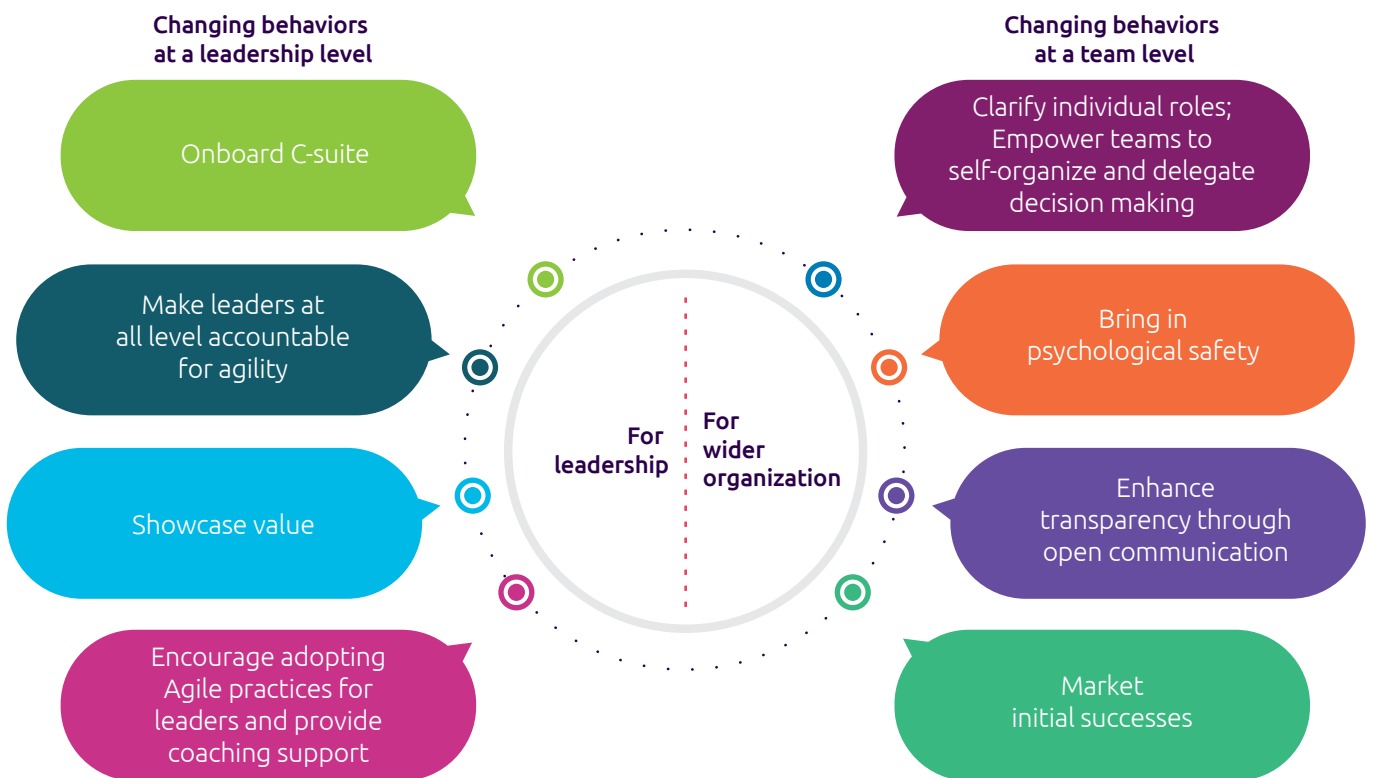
Changing behaviors at a leadership level

Onboard C-suite

Make leaders at all level accountable for agility

Showcase value

Encourage adopting Agile practices for leaders and provide coaching support

For leadership

For wider organization

Changing behaviors at a team level

Clarify individual roles; Empower teams to self-organize and delegate decision making

Bring in psychological safety

Enhance transparency through open communication

Market initial successes